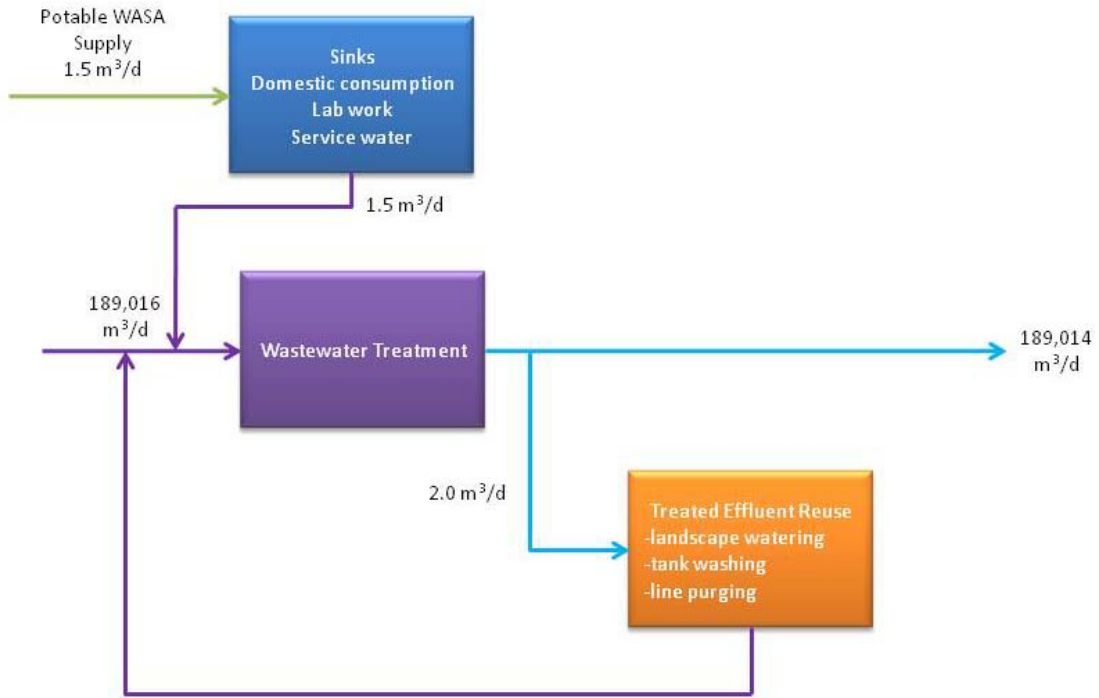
Potable WASA Supply $1.5\ m^3/d$

Sinks
Domestic consumption
Lab work
Service water

$1.5\ m^3/d$

189,016 $m^3/d$

Wastewater Treatment

189,014 $m^3/d$

$2.0\ m^3/d$

Treated Effluent Reuse
-landscape watering
-tank washing
-line purging